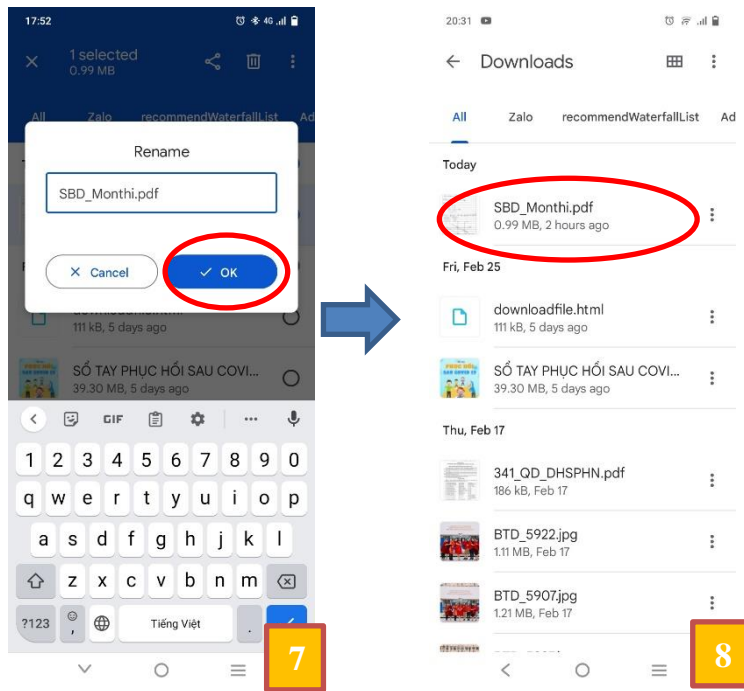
17:52

1 selected
0.99 MB

All Zalo recommendWaterfallList Ad

Rename

SBD_Monthi.pdf

Cancel

OK

downloadfile.html
111 kB, 5 days ago

SỔ TAY PHỤC HỒI SAU COVI...
39.30 MB, 5 days ago

GIF

1 2 3 4 5 6 7 8 9 0

q w e r t y u i o p

a s d f g h j k l

z x c v b n m

?123 , Tiếng Việt .

7

20:31

Downloads

All Zalo recommendWaterfallList Ad

Today

SBD_Monthi.pdf
0.99 MB, 2 hours ago

Fri, Feb 25

downloadfile.html
111 kB, 5 days ago

SỔ TAY PHỤC HỒI SAU COVI...
39.30 MB, 5 days ago

Thu, Feb 17

341_QD_DHSPHN.pdf
186 kB, Feb 17

BTD_5922.jpg
1.11 MB, Feb 17

BTD_5907.jpg
1.21 MB, Feb 17

8